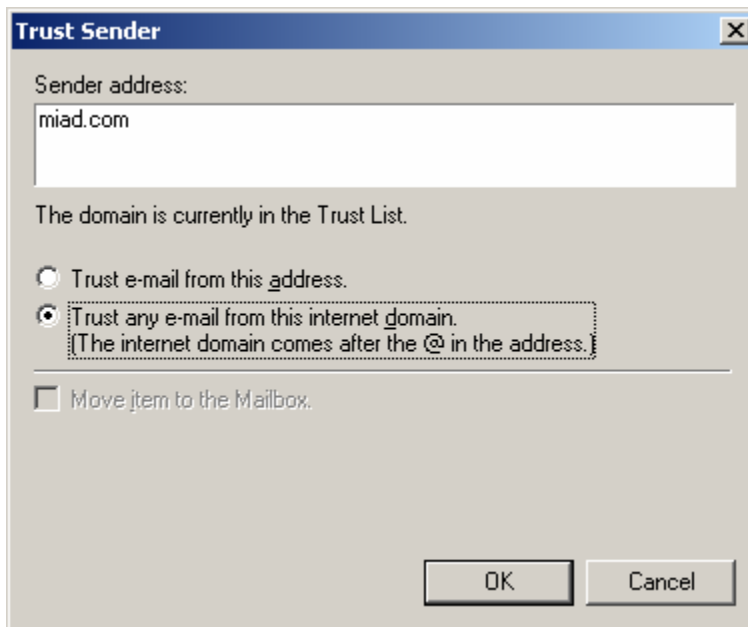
Trust Sender

X

Sender address:

miad.com

The domain is currently in the Trust List.

Trust e-mail from this address.

Trust any e-mail from this internet domain.
(The internet domain comes after the @ in the address.)

Move item to the Mailbox.

OK

Cancel